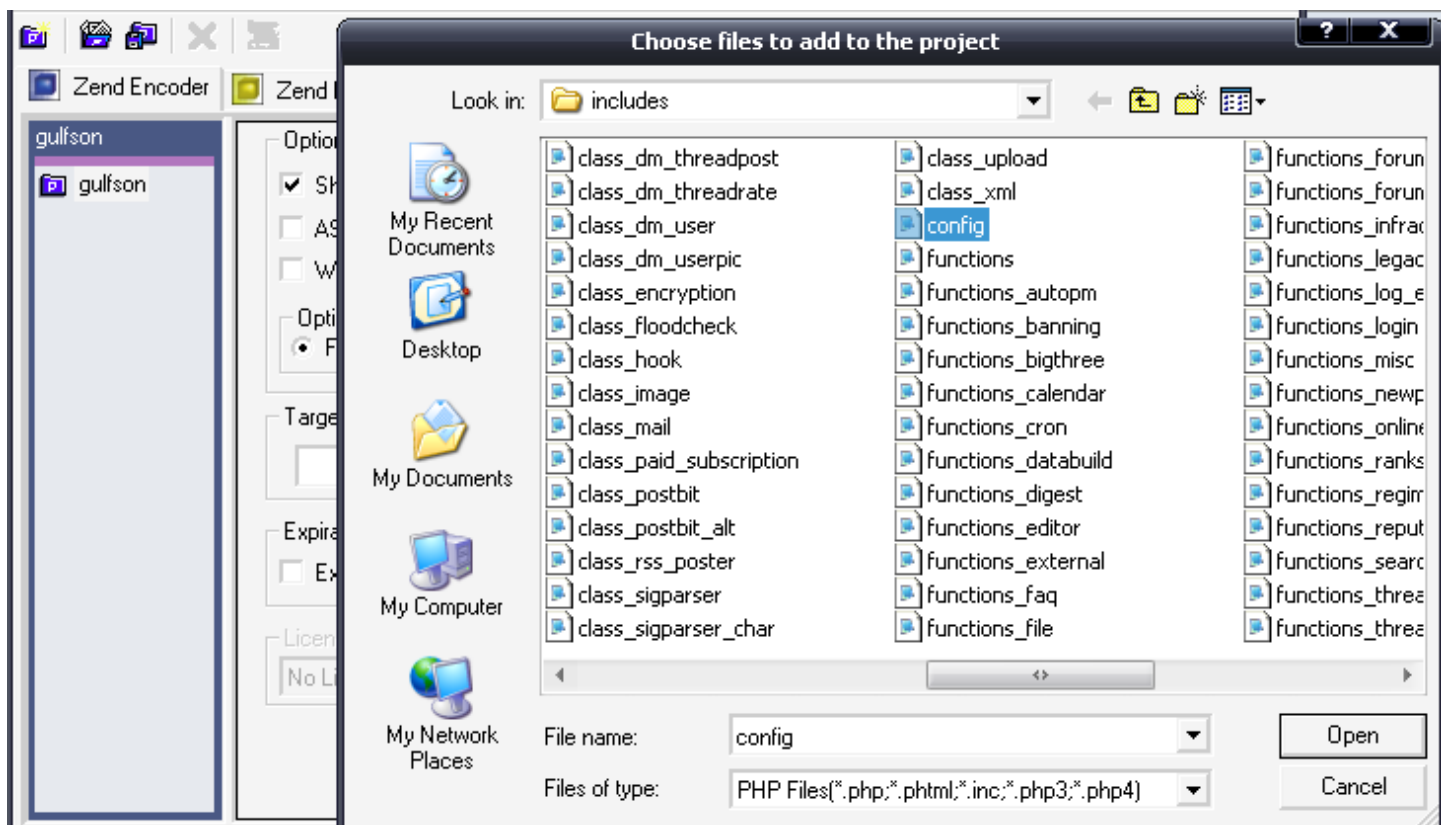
Zend Encoder
Zend I
gulfson
gulfson
Optio
Sh
AS
W
Opti
F
Targe
Expira
Ex
Licen
No Li

Choose files to add to the project
? X

Look in: includes

My Recent Documents
Desktop
My Documents
My Computer
My Network Places

class_dm_threadpost
class_dm_threadrate
class_dm_user
class_dm_userpic
class_encryption
class_floodcheck
class_hook
class_image
class_mail
class_paid_subscription
class_postbit
class_postbit_alt
class_rss_poster
class_sigparser
class_sigparser_char

class_upload
class_xml
config
functions
functions_autopm
functions_banning
functions_bigthree
functions_calendar
functions_cron
functions_databuild
functions_digest
functions_editor
functions_external
functions_faq
functions_file

functions_forun
functions_forun
functions_infrac
functions_legac
functions_log_e
functions_login
functions_misc
functions_newp
functions_online
functions_ranks
functions_regim
functions_reput
functions_searc
functions_threa
functions_threa

File name: config
Files of type: PHP Files(*.php;*.phtml;*.inc;*.php3;*.php4)
Open
Cancel